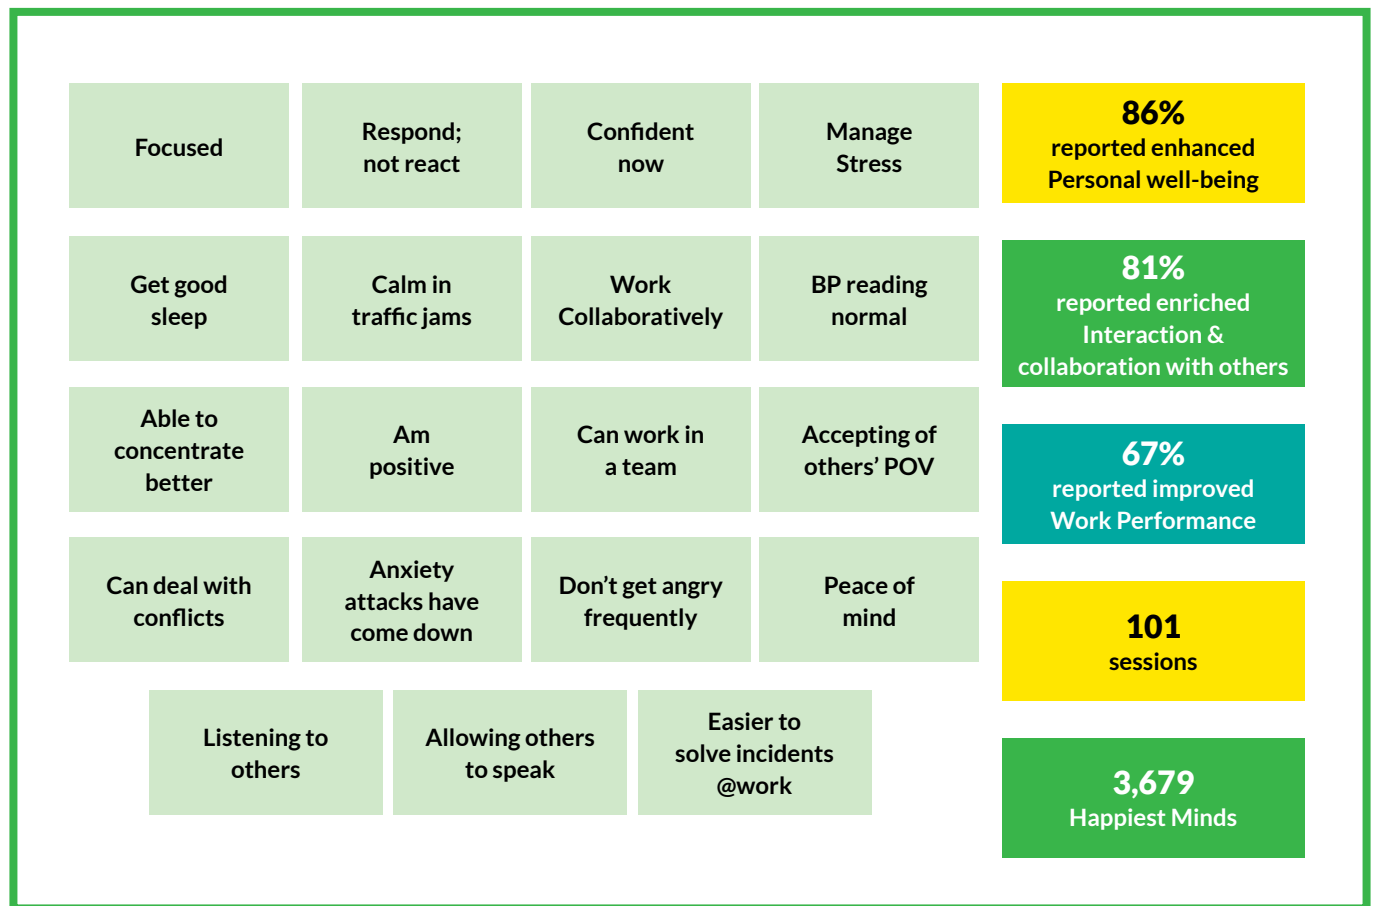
Focused

Respond; not react

Confident now

Manage Stress

86%
reported enhanced Personal well-being

Get good sleep

Calm in traffic jams

Work Collaboratively

BP reading normal

81%
reported enriched Interaction & collaboration with others

Able to concentrate better

Am positive

Can work in a team

Accepting of others' POV

67%
reported improved Work Performance

Can deal with conflicts

Anxiety attacks have come down

Don't get angry frequently

Peace of mind

101
sessions

Listening to others

Allowing others to speak

Easier to solve incidents @work

3,679
Happiest Minds